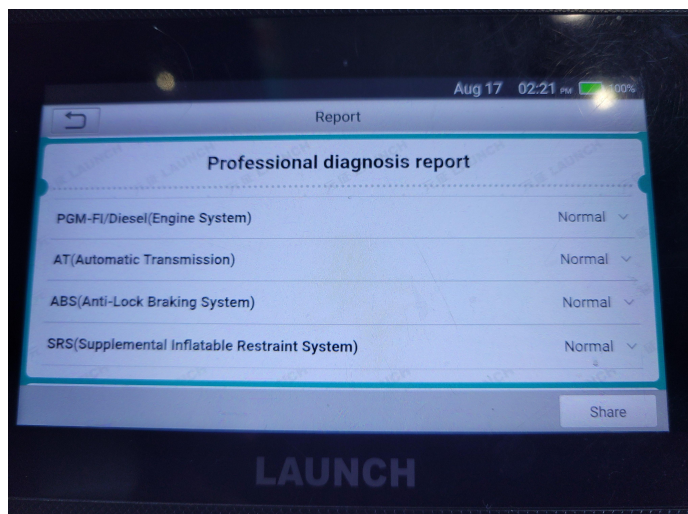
Aug 17 02:21 PM 100%

Report

Professional diagnosis report

PGM-FI/Diesel(Engine System) Normal

AT(Automatic Transmission) Normal

ABS(Anti-Lock Braking System) Normal

SRS(Supplemental Inflatable Restraint System) Normal

Share

LAUNCH